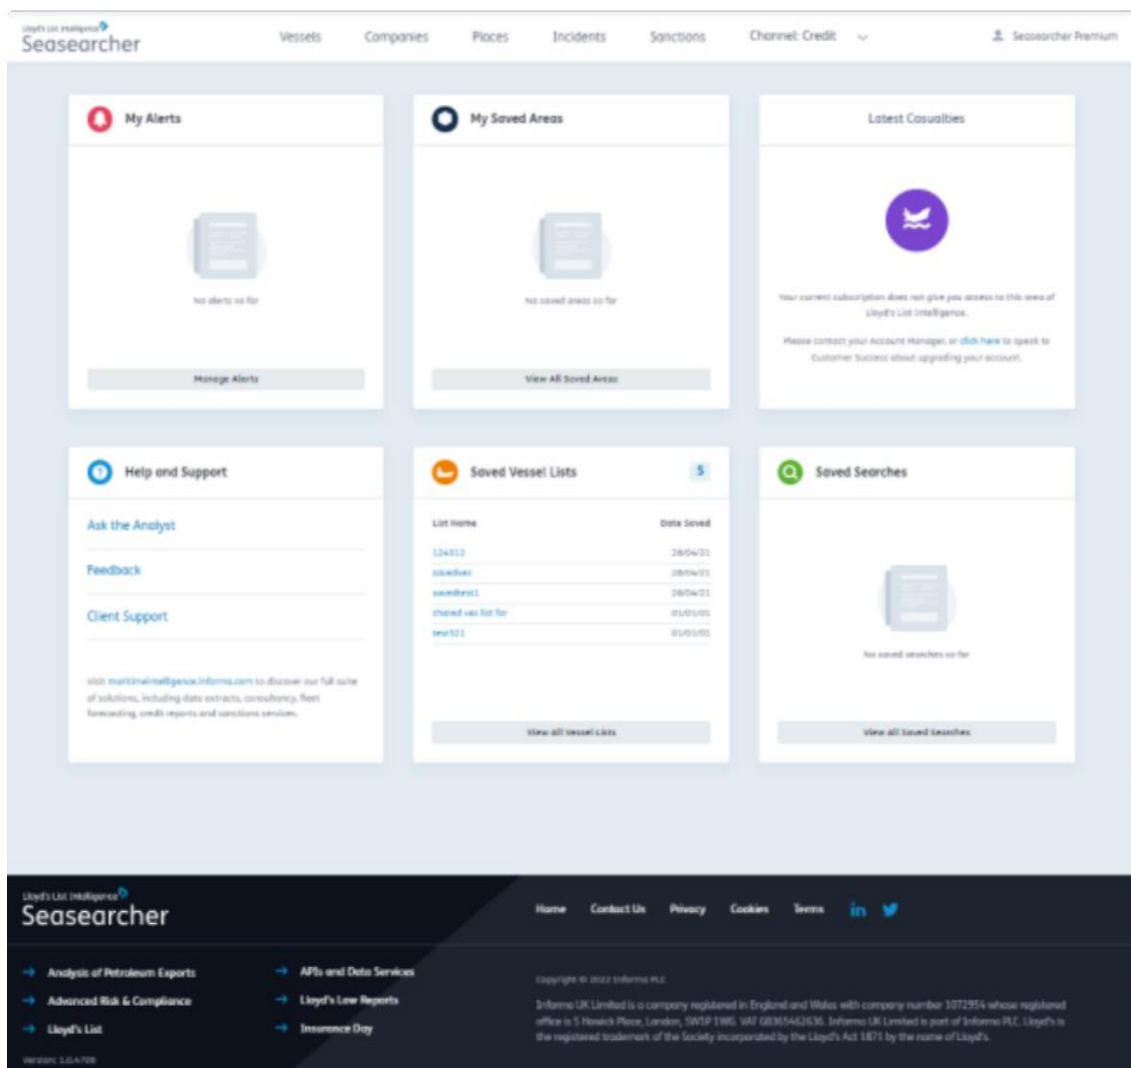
Lloyd's List Intelligence
Seasearcher

Vessels Companies Places Incidents Sanctions Channel: Credit

Seasearcher Premium

My Alerts

No alerts so far

Manage Alerts

My Saved Areas

No saved areas so far

View All Saved Areas

Latest Casualties

Your current subscription does not give you access to this area of Lloyd's List Intelligence.

Please contact your Account Manager, or click here to speak to Customer Success about upgrading your account.

Help and Support

Ask the Analyst

Feedback

Client Support

Visit maritimeintelligence.informa.com to discover our full suite of solutions, including data extracts, consultancy, fleet forecasting, credit reports and sanctions services.

Saved Vessel Lists 5

| List Name | Date Saved |
|---|---|
| 124312 | 28/04/21 |
| savedves | 28/04/21 |
| savedtest1 | 28/04/21 |
| shared ves list for | 01/01/01 |
| test321 | 01/01/01 |

View all Vessel Lists

Saved Searches

No saved searches so far

View all Saved Searches

Lloyd's List Intelligence
Seasearcher

Home Contact Us Privacy Cookies Terms

→ Analysis of Petroleum Exports
→ Advanced Risk & Compliance
→ Lloyd's List
→ APIs and Data Services
→ Lloyd's Law Reports
→ Insurance Day

Copyright © 2022 Informa PLC

Informa UK Limited is a company registered in England and Wales with company number 1072954 whose registered office is 5 Howick Place, London, SW1P 1WG. VAT GB365462636. Informa UK Limited is part of Informa PLC. Lloyd's is the registered trademark of the Society incorporated by the Lloyd's Act 1871 by the name of Lloyd's.

Version: 1.0.4708